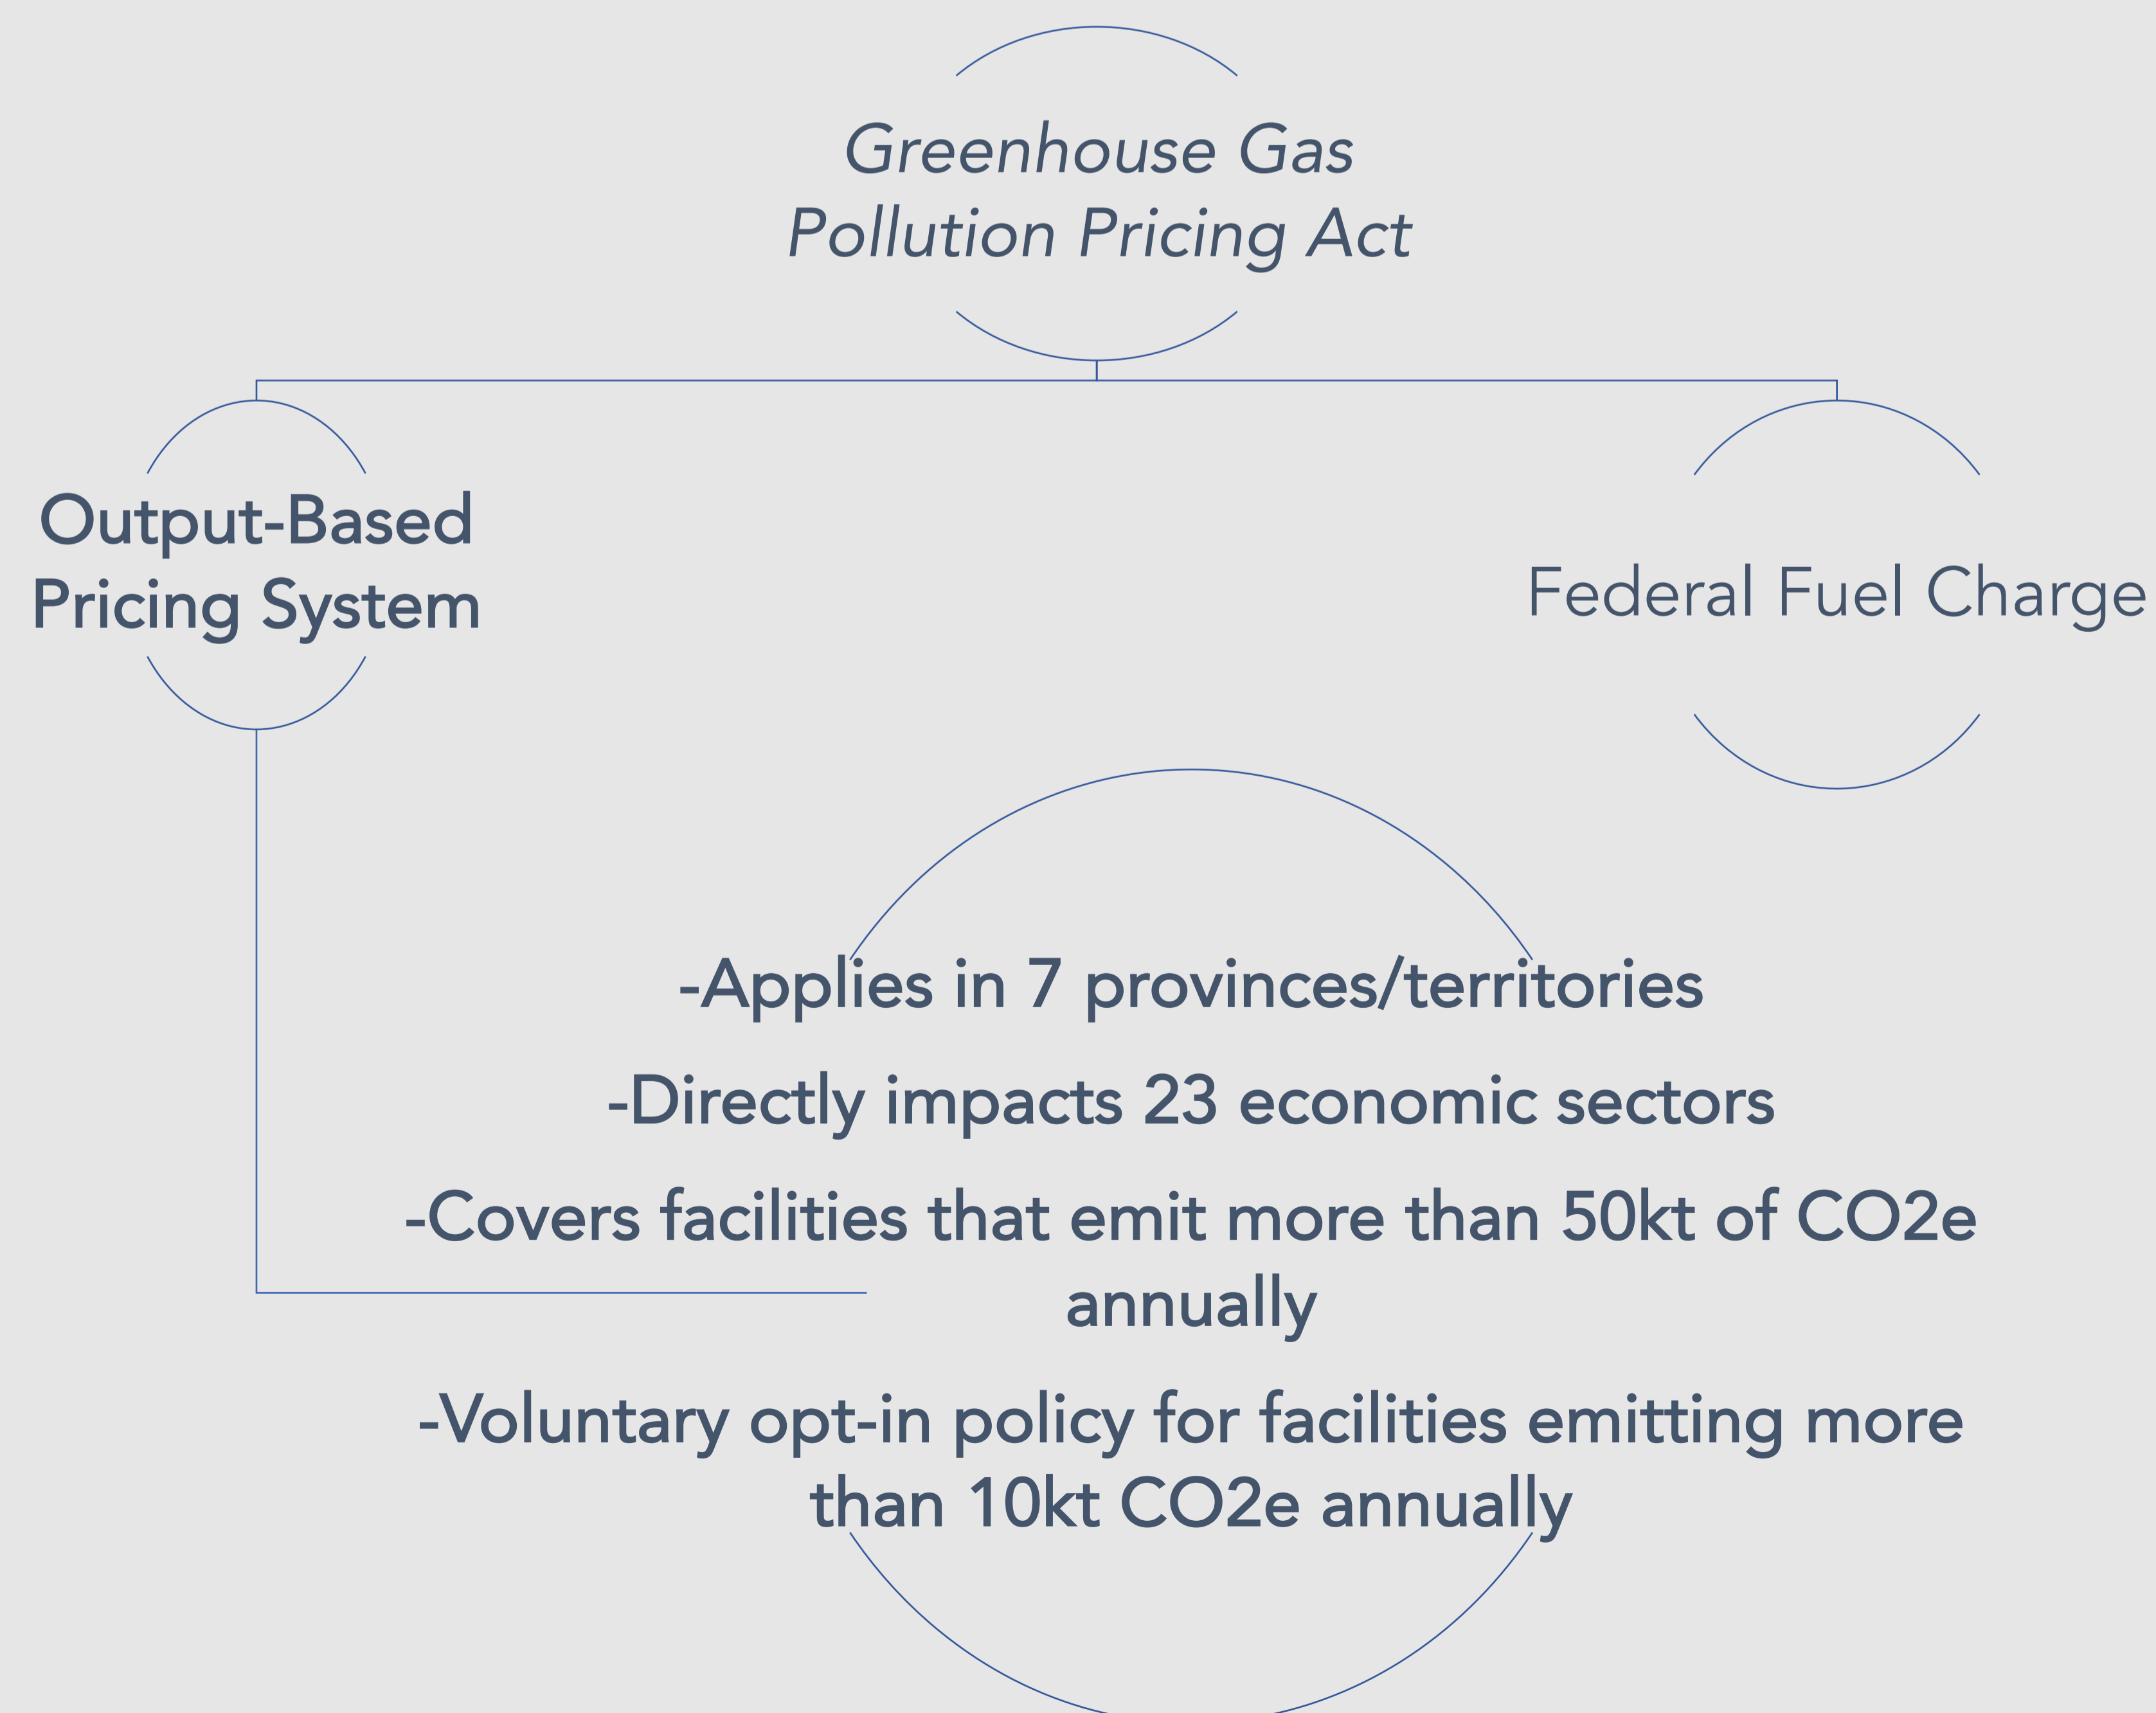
Greenhouse Gas Pollution Pricing Act

Output-Based Pricing System

Federal Fuel Charge

-Applies in 7 provinces/territories

-Directly impacts 23 economic sectors

-Covers facilities that emit more than 50kt of CO2e annually

-Voluntary opt-in policy for facilities emitting more than 10kt CO2e annually